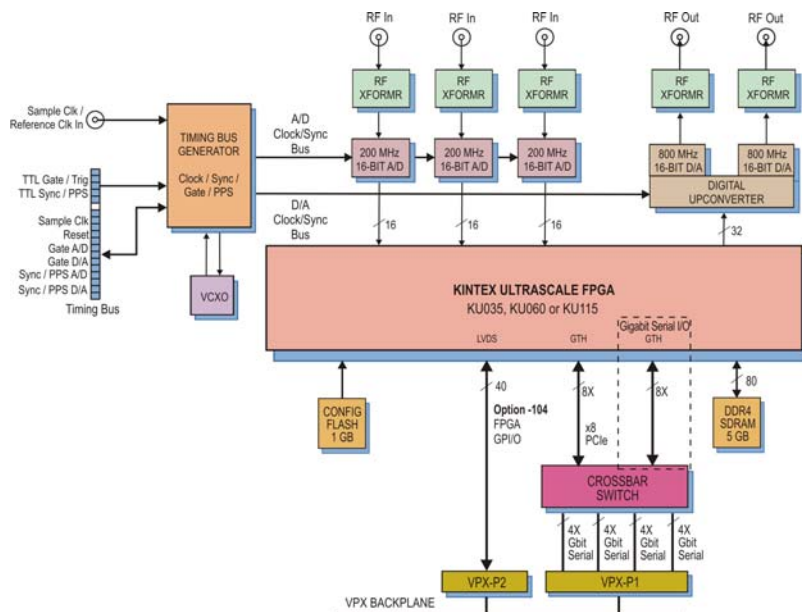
RF In

RF In

RF In

RF Out

RF Out

RF XFORMR

RF XFORMR

RF XFORMR

RF XFORMR

RF XFORMR

Sample Clk / Reference Clk In

TIMING BUS GENERATOR

Clock / Sync / Gate / PPS

A/D Clock/Sync Bus

200 MHz 16-BIT A/D

200 MHz 16-BIT A/D

200 MHz 16-BIT A/D

800 MHz 16-BIT D/A

800 MHz 16-BIT D/A

DIGITAL UPCONVERTER

TTL Gate / Trig

TTL Sync / PPS

D/A Clock/Sync Bus

Sample Clk

Reset

Gate A/D

Gate D/A

Sync / PPS A/D

Sync / PPS D/A

Timing Bus

16

16

16

32

VCXO

KINTEX ULTRASCALE FPGA

KU035, KU060 or KU115

Gigabit Serial I/O

LVDS

GTH

GTH

40

8X

8X

80

CONFIG FLASH 1 GB

Option -104 FPGA GPI/O

x8 PCIe

DDR4 SDRAM 5 GB

CROSSBAR SWITCH

4X Gbit Serial

4X Gbit Serial

4X Gbit Serial

4X Gbit Serial

VPX-P2

VPX-P1

VPX BACKPLANE